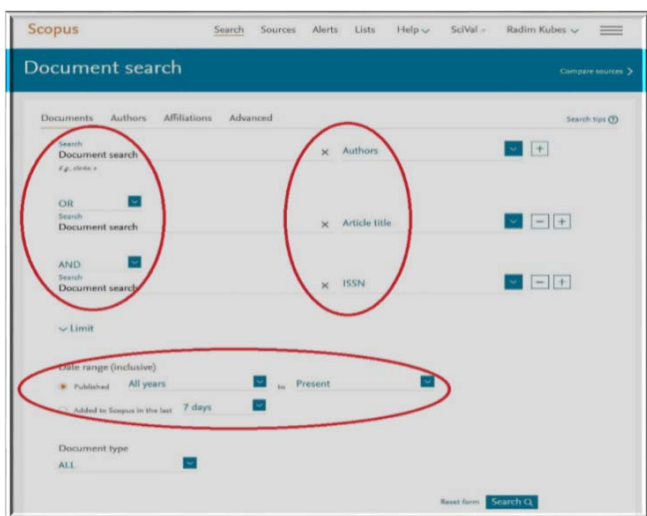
Scopus

Search Sources Alerts Lists Help SciVal Radim Kubes

Document search

Compare sources >

Documents Authors Affiliations Advanced

Search tips

Search
Document search
E.g., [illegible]

× Authors

OR
Search
Document search

× Article title

AND
Search
Document search

× ISSN

Limit

Date range (inclusive)

Published All years to Present

Added to Scopus in the last 7 days

Document type
ALL

Reset form Search